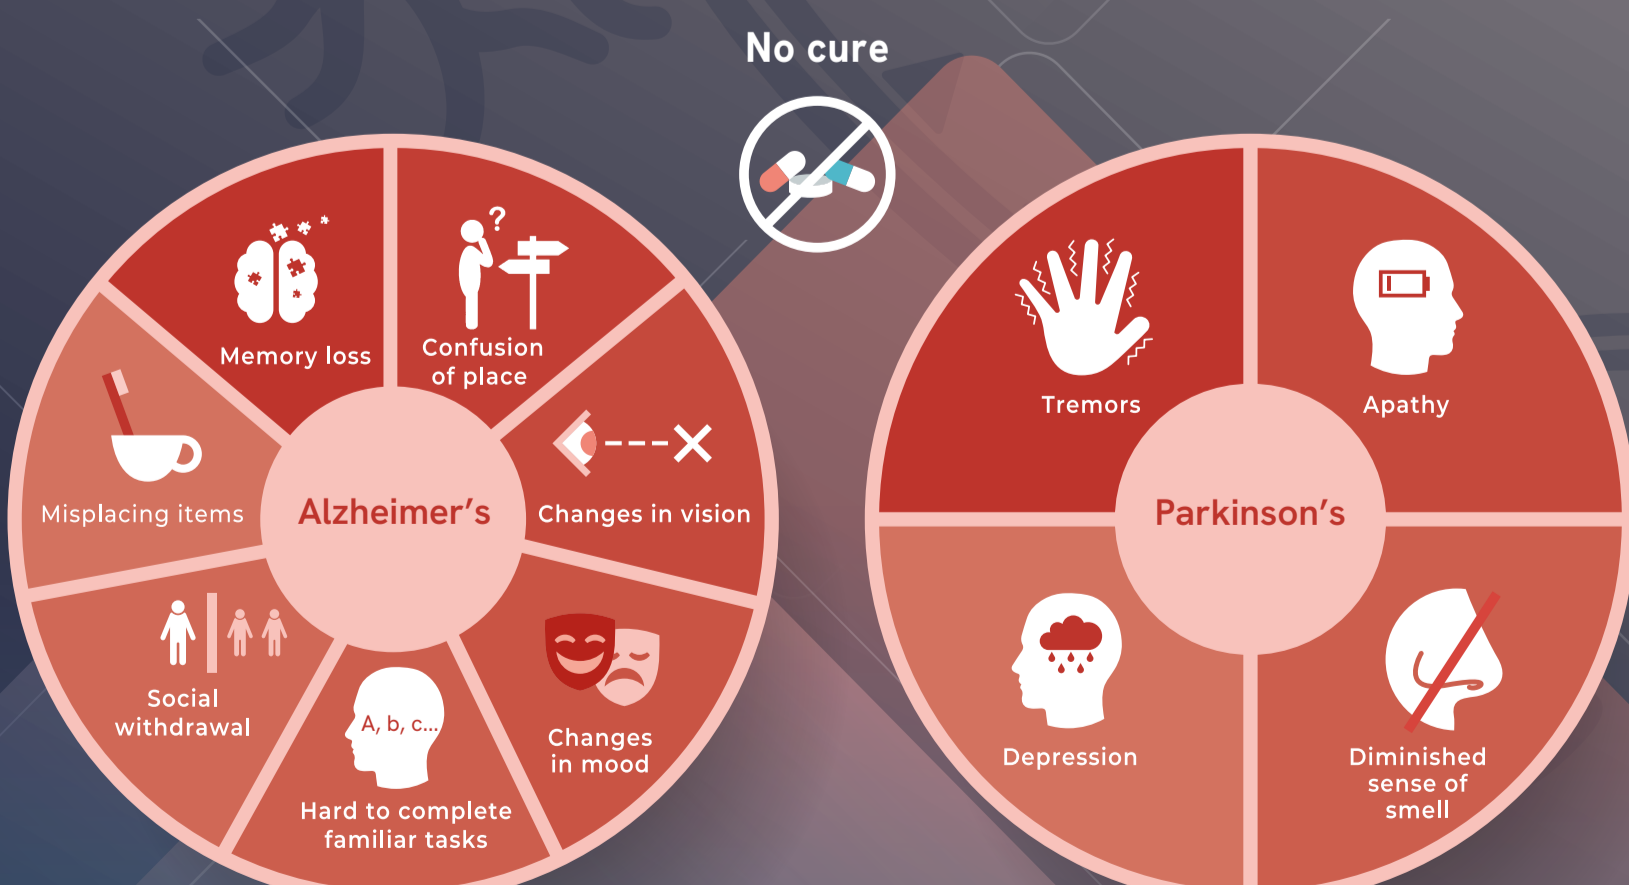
No cure

Memory loss

Confusion of place

Changes in vision

Changes in mood

A, b, c...

Hard to complete familiar tasks

Social withdrawal

Misplacing items

Alzheimer's

Tremors

Apathy

Parkinson's

Depression

Diminished sense of smell